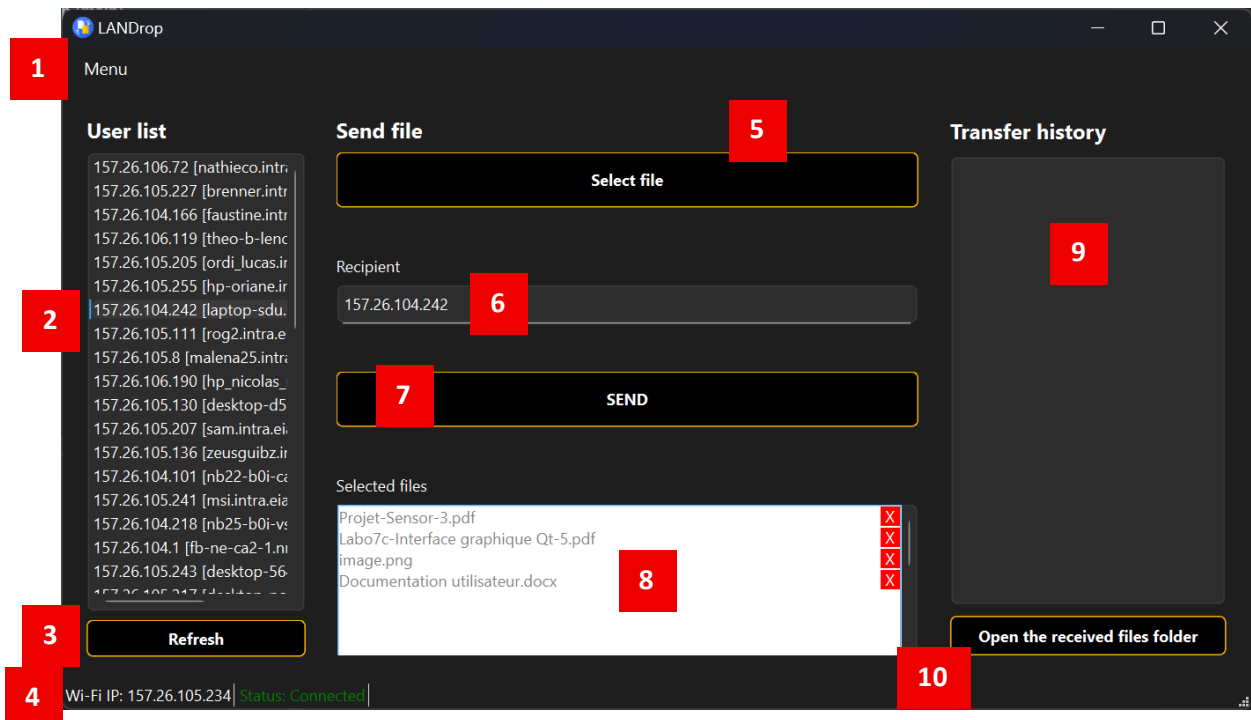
LANDrop

1

Menu

User list

157.26.106.72 [nathieco.intra
157.26.105.227 [brenner.intr
157.26.104.166 [faustine.intr
157.26.106.119 [theo-b-lenc
157.26.105.205 [ordi_lucas.ir
157.26.105.255 [hp-oriane.ir
157.26.104.242 [laptop-sdu.
157.26.105.111 [rog2.intra.e
157.26.105.8 [malena25.intra
157.26.106.190 [hp_nicolas_
157.26.105.130 [desktop-d5
157.26.105.207 [sam.intra.ei
157.26.105.136 [zeusguibz.ir
157.26.104.101 [nb22-b0i-ca
157.26.105.241 [msi.intra.eia
157.26.104.218 [nb25-b0i-vs
157.26.104.1 [fb-ne-ca2-1.n
157.26.105.243 [desktop-56
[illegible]

2

3

Refresh

Send file

5

Select file

Recipient

157.26.104.242

6

7

SEND

Selected files

Projet-Sensor-3.pdf X
Labo7c-Interface graphique Qt-5.pdf X
image.png X
Documentation utilisateur.docx X

8

Transfer history

9

Open the received files folder

10

4

Wi-Fi IP: 157.26.105.234 | Status: Connected